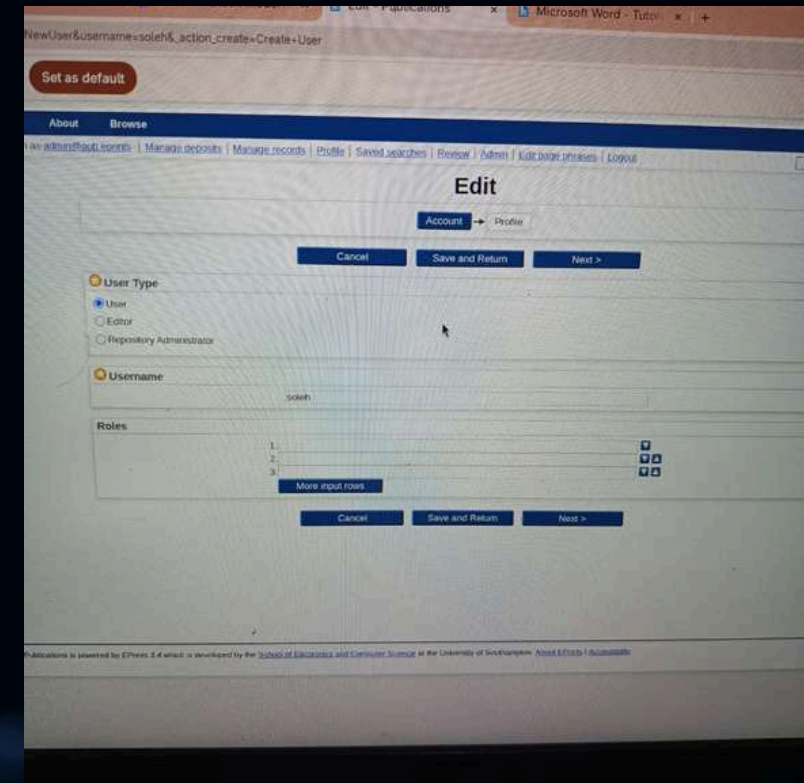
Edit - Publications ×
Microsoft Word - Tutor ×
+

NewUser&username=soleh&_action_create=Create+User

Set as default

About
Browse

in as admin@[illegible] | Manage deposits | Manage records | Profile | Saved searches | Review | Admin | Edit page phrases | Logout

Edit

Account → Profile

Cancel
Save and Return
Next >

User Type
User
Editor
Repository Administrator

Username
soleh

Roles
1.
2.
3.
More input rows

Cancel
Save and Return
Next >

Publications is powered by EPrints 3.4 which is developed by the School of Electronics and Computer Science at the University of Southampton. About EPrints | Accessibility